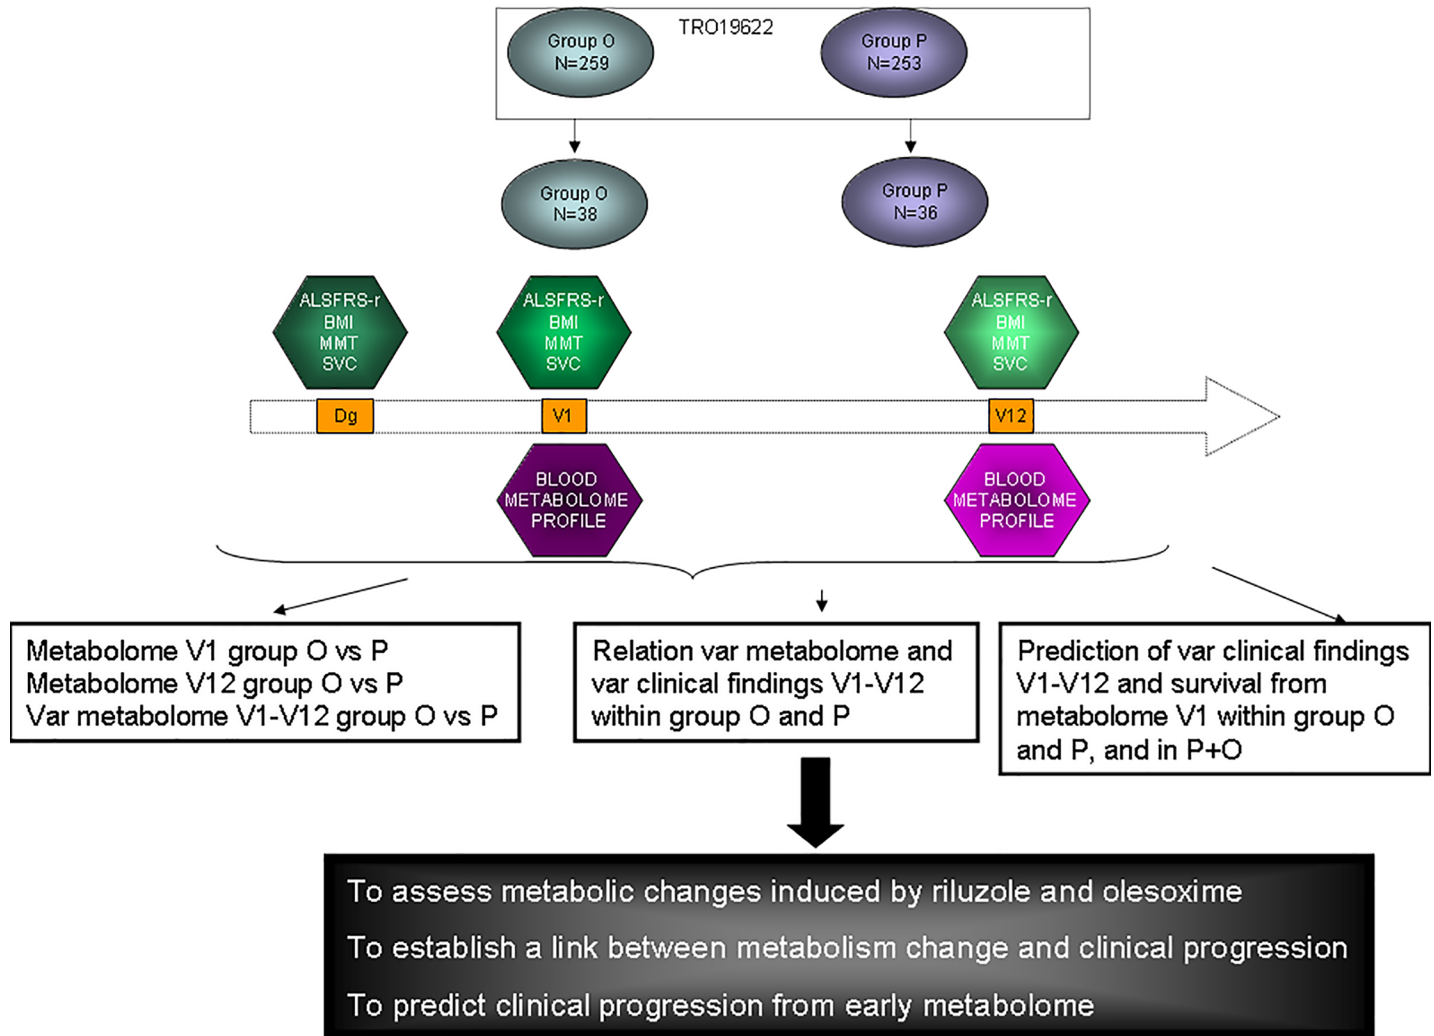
TRO19622

Group O
N=259

Group P
N=253

Group O
N=38

Group P
N=36

ALSFRS-r
BMI
MMT
SVC

ALSFRS-r
BMI
MMT
SVC

ALSFRS-r
BMI
MMT
SVC

Dg

V1

V12

BLOOD
METABOLOME
PROFILE

BLOOD
METABOLOME
PROFILE

Metabolome V1 group O vs P
Metabolome V12 group O vs P
Var metabolome V1-V12 group O vs P

Relation var metabolome and var clinical findings V1-V12 within group O and P

Prediction of var clinical findings V1-V12 and survival from metabolome V1 within group O and P, and in P+O

To assess metabolic changes induced by riluzole and olesoxime

To establish a link between metabolism change and clinical progression

To predict clinical progression from early metabolome